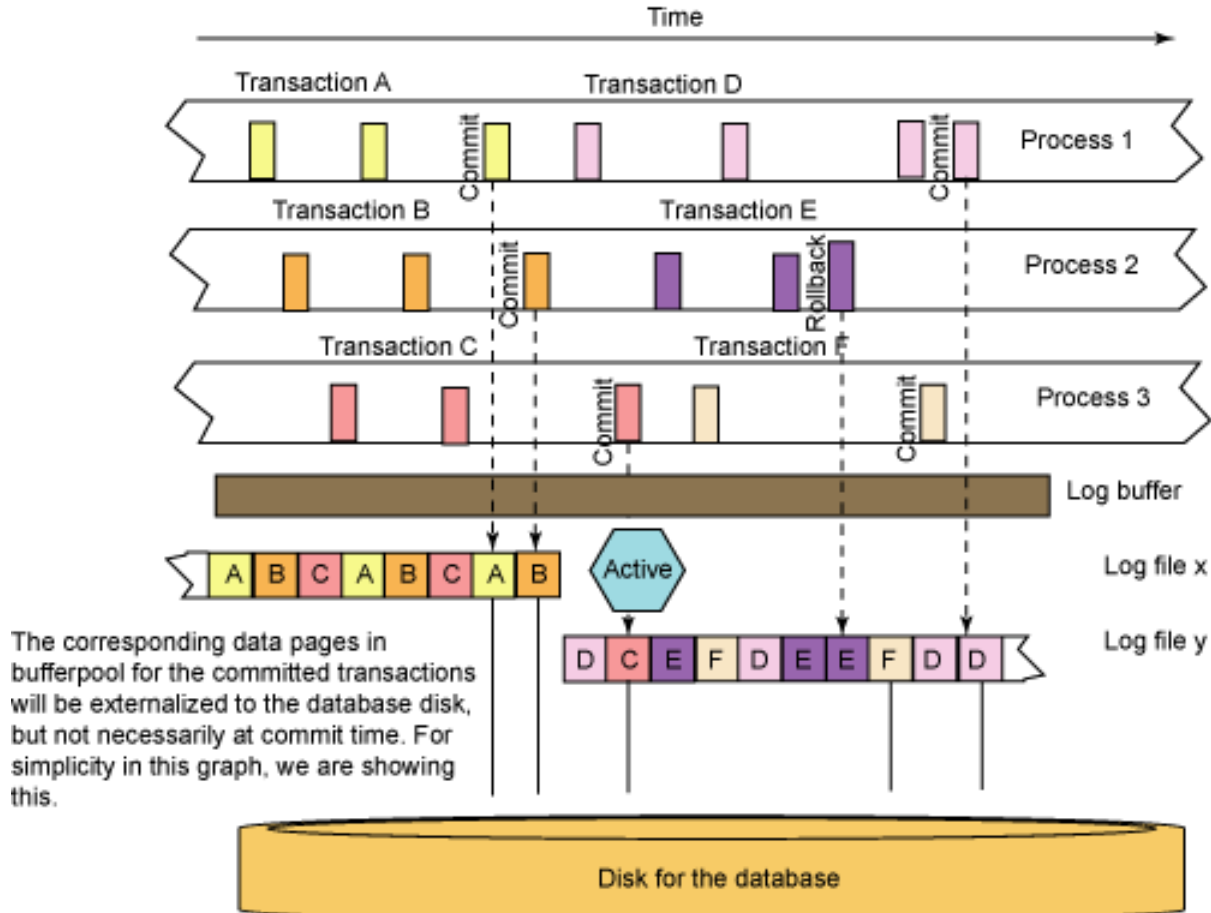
Time

Transaction A

Transaction D

Commit

Commit

Process 1

Transaction B

Transaction E

Commit

Rollback

Process 2

Transaction C

Transaction F

Commit

Commit

Process 3

Log buffer

| A | B | C | A | B | C | A | B |
|---|---|---|---|---|---|---|---|

Log file x

Active

| D | C | E | F | D | E | E | F | D | D |
|---|---|---|---|---|---|---|---|---|---|

Log file y

The corresponding data pages in bufferpool for the committed transactions will be externalized to the database disk, but not necessarily at commit time. For simplicity in this graph, we are showing this.

Disk for the database